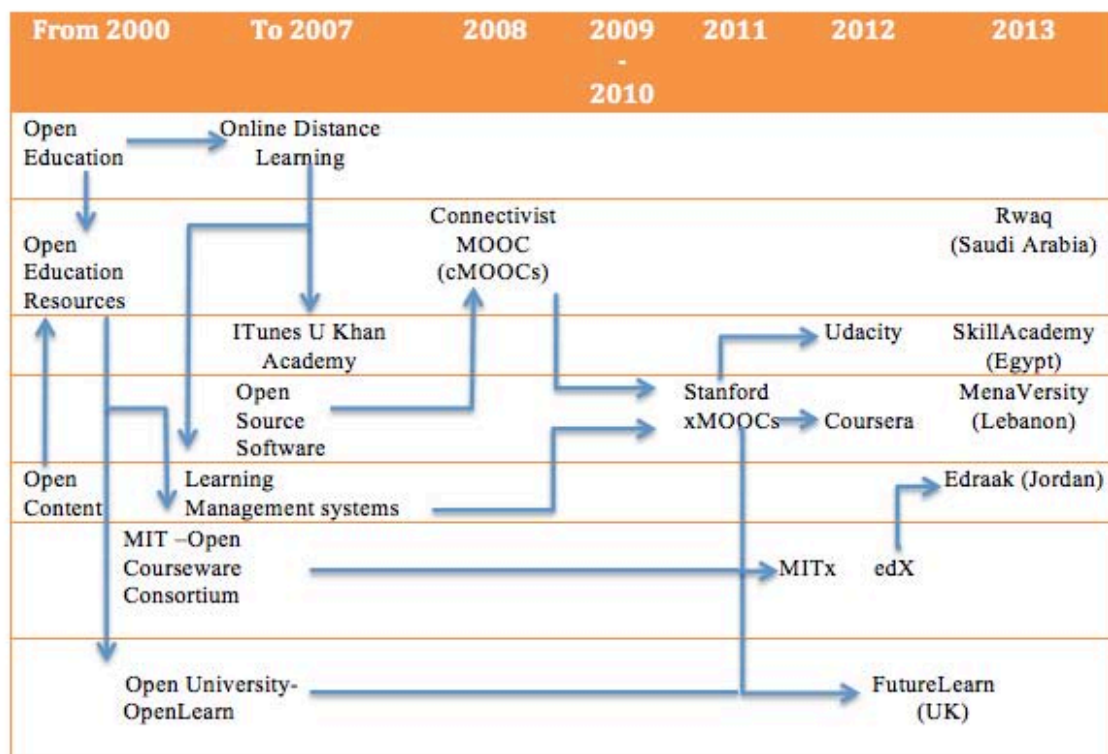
| From 2000 | To 2007 | 2008 | 2009 - 2010 | 2011 | 2012 | 2013 |
|---|---|---|---|---|---|---|
| Open Education | Online Distance Learning | | | | | |
| Open Education Resources | | Connectivist MOOC (cMOOCs) | | | | Rwaq (Saudi Arabia) |
| | ITunes U Khan Academy | | | | Udacity | SkillAcademy (Egypt) |
| | Open Source Software | | | Stanford xMOOCs | Coursera | MenaVersity (Lebanon) |
| Open Content | Learning Management systems | | | | | Edraak (Jordan) |
| | MIT –Open Courseware Consortium | | | MITx | edX | |
| | Open University-OpenLearn | | | | FutureLearn (UK) | |